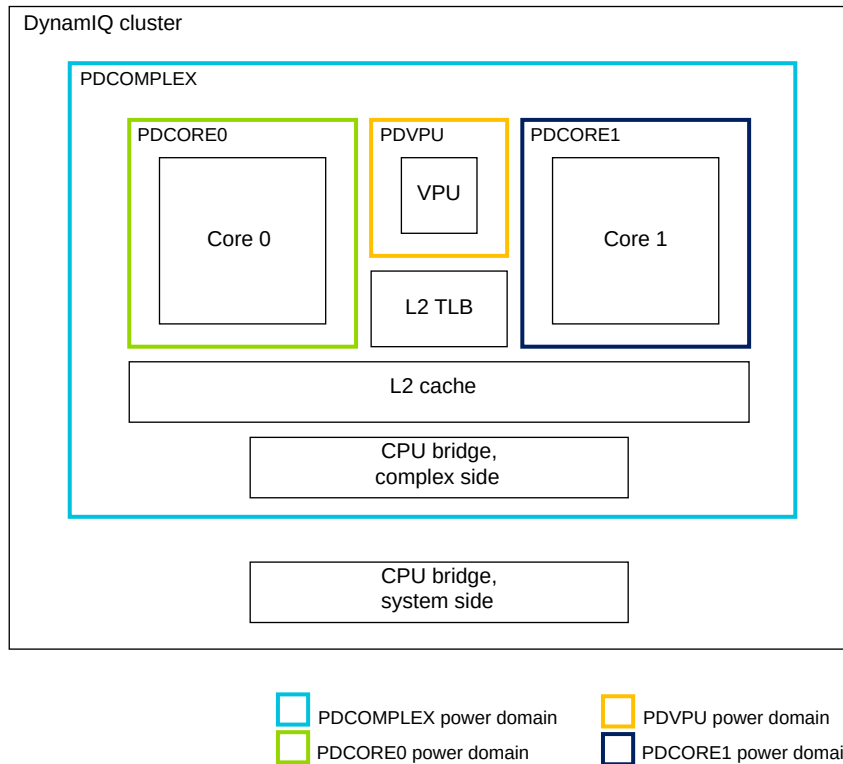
DynamIQ cluster

PDCOMPLEX

PDCORE0

Core 0

PDVPU

VPU

L2 TLB

PDCORE1

Core 1

L2 cache

CPU bridge, complex side

CPU bridge, system side

PDCOMPLEX power domain

PDVPU power domain

PDCORE0 power domain

PDCORE1 power domai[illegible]